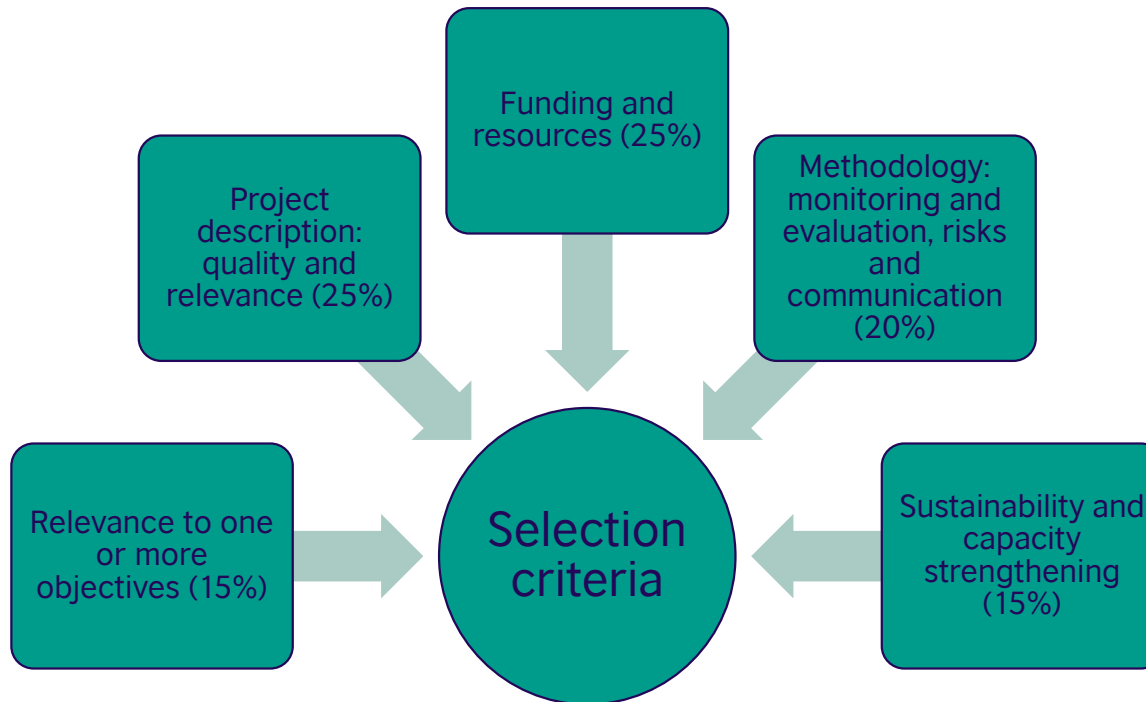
Funding and resources (25%)

Project description: quality and relevance (25%)

Methodology: monitoring and evaluation, risks and communication (20%)

Relevance to one or more objectives (15%)

Selection criteria

Sustainability and capacity strengthening (15%)